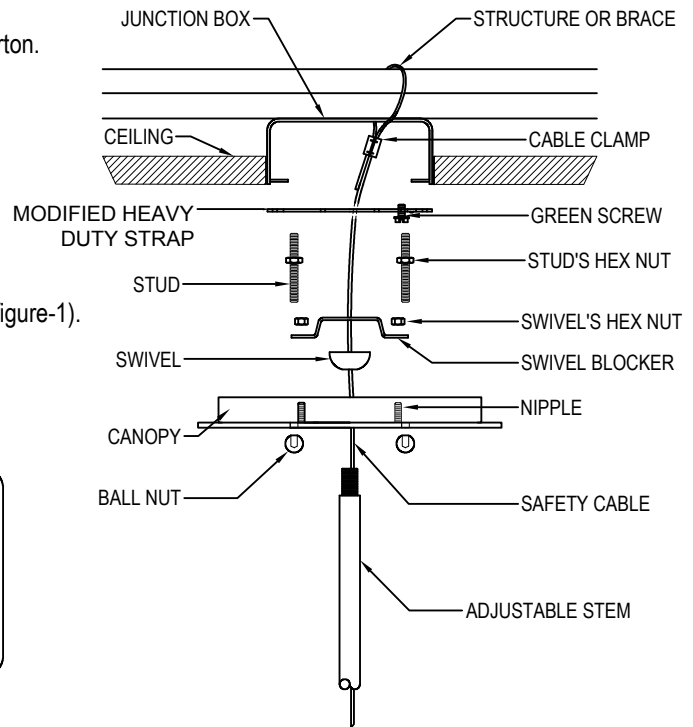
rton.

igure-1).

JUNCTION BOX

STRUCTURE OR BRACE

CEILING

CABLE CLAMP

MODIFIED HEAVY DUTY STRAP

GREEN SCREW

STUD

STUD'S HEX NUT

SWIVEL'S HEX NUT

SWIVEL

SWIVEL BLOCKER

NIPPLE

CANOPY

BALL NUT

SAFETY CABLE

ADJUSTABLE STEM